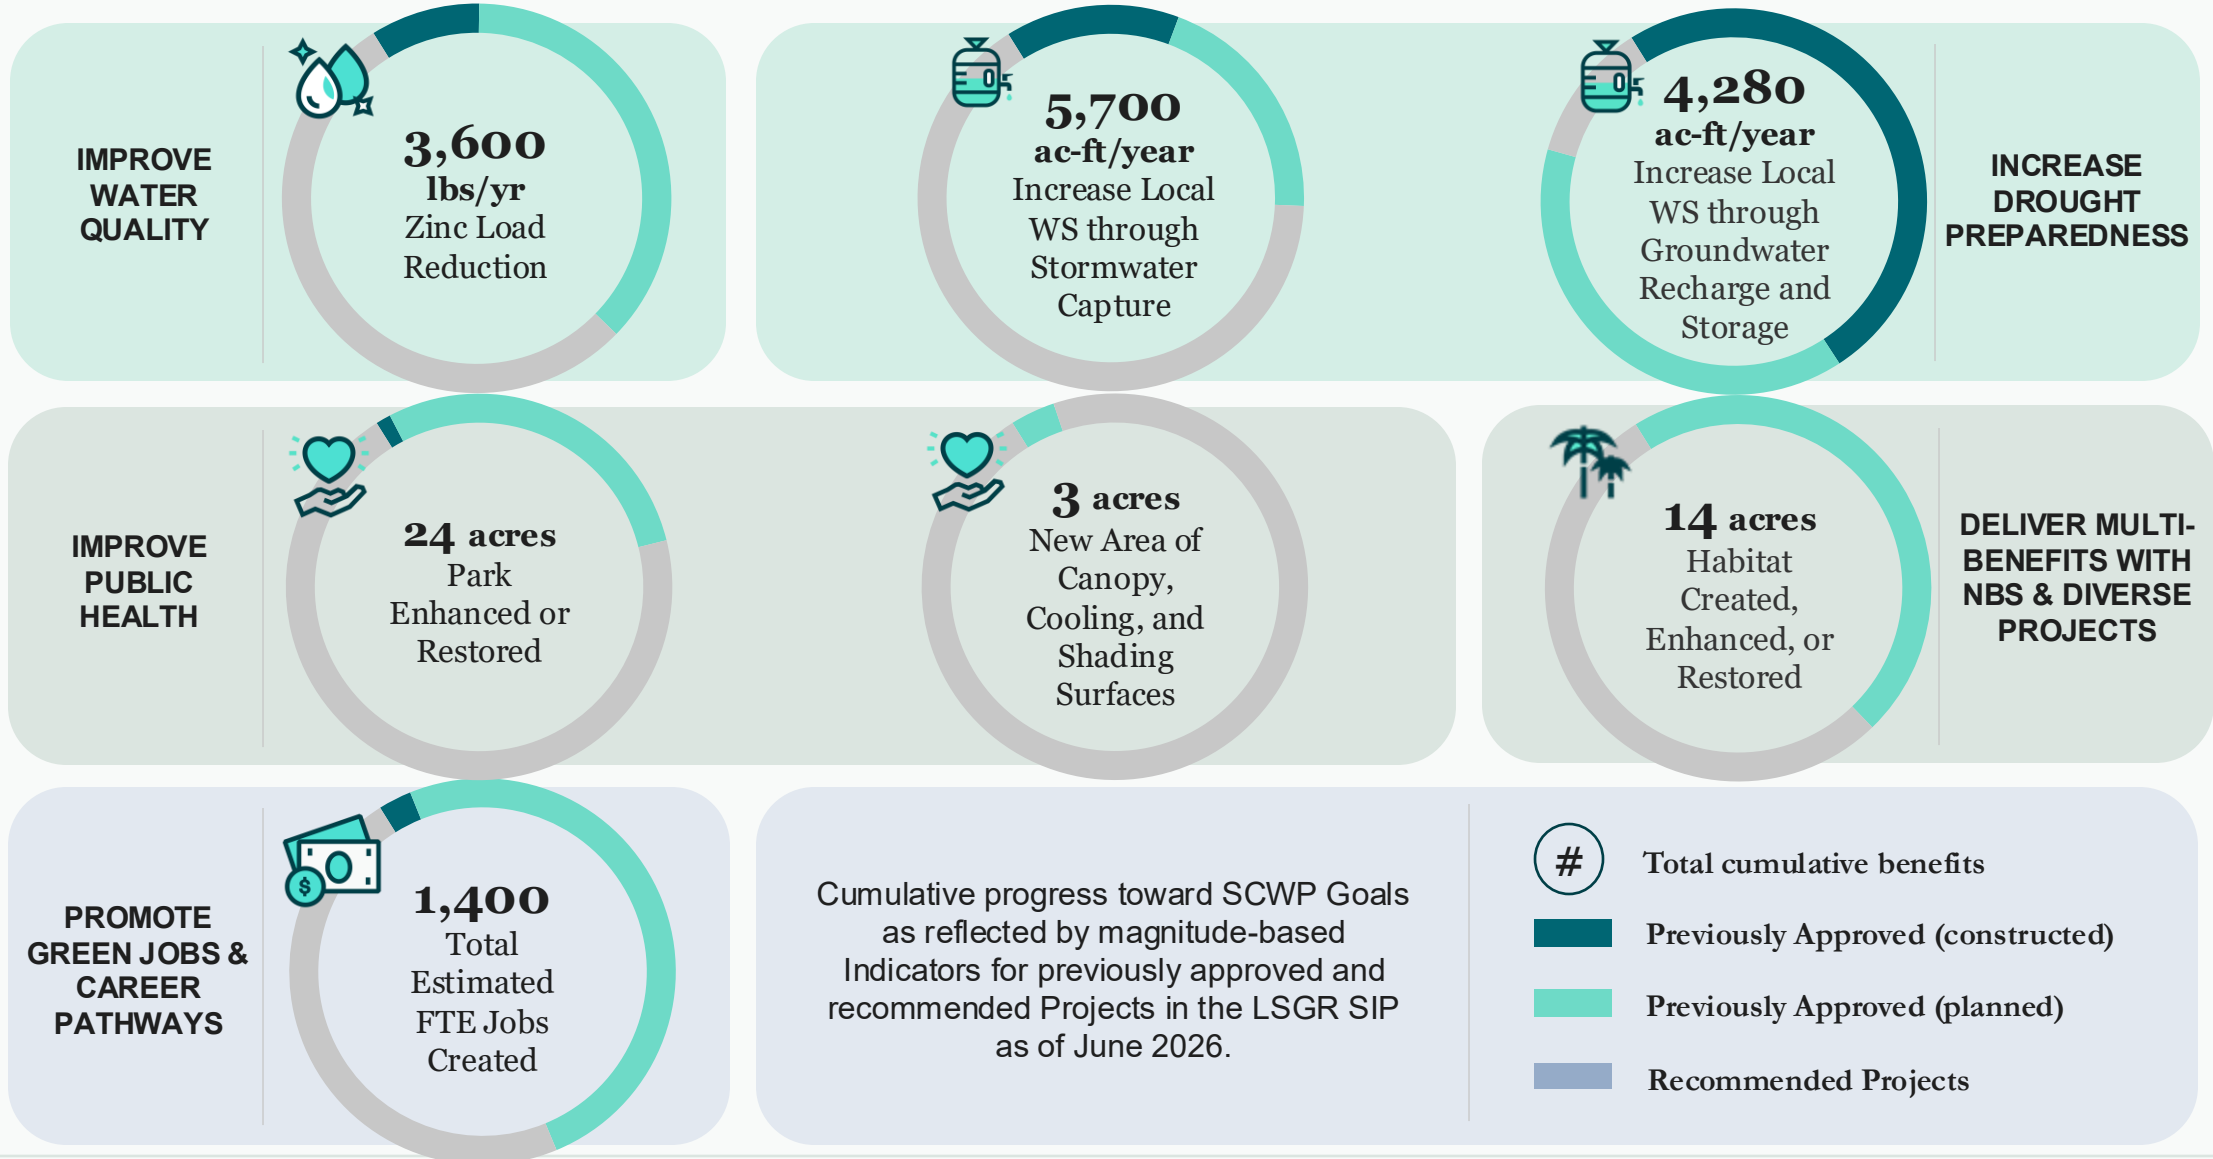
IMPROVE WATER QUALITY

3,600 lbs/yr Zinc Load Reduction

5,700 ac-ft/year Increase Local WS through Stormwater Capture

4,280 ac-ft/year Increase Local WS through Groundwater Recharge and Storage

INCREASE DROUGHT PREPAREDNESS

IMPROVE PUBLIC HEALTH

24 acres Park Enhanced or Restored

3 acres New Area of Canopy, Cooling, and Shading Surfaces

14 acres Habitat Created, Enhanced, or Restored

DELIVER MULTI-BENEFITS WITH NBS & DIVERSE PROJECTS

PROMOTE GREEN JOBS & CAREER PATHWAYS

1,400 Total Estimated FTE Jobs Created

Cumulative progress toward SCWP Goals as reflected by magnitude-based Indicators for previously approved and recommended Projects in the LSGR SIP as of June 2026.

# Total cumulative benefits

Previously Approved (constructed)

Previously Approved (planned)

Recommended Projects